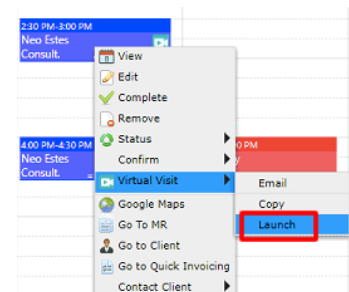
2:30 PM-3:00 PM
Neo Estes
Consult.

View
Edit
Complete
Remove
Status
Confirm
Virtual Visit
Google Maps
Go To MR
Go to Client
Go to Quick Invoicing
Contact Client

4:00 PM-4:30 PM
Neo Estes
Consult.

0 PM
y

Email
Copy
Launch